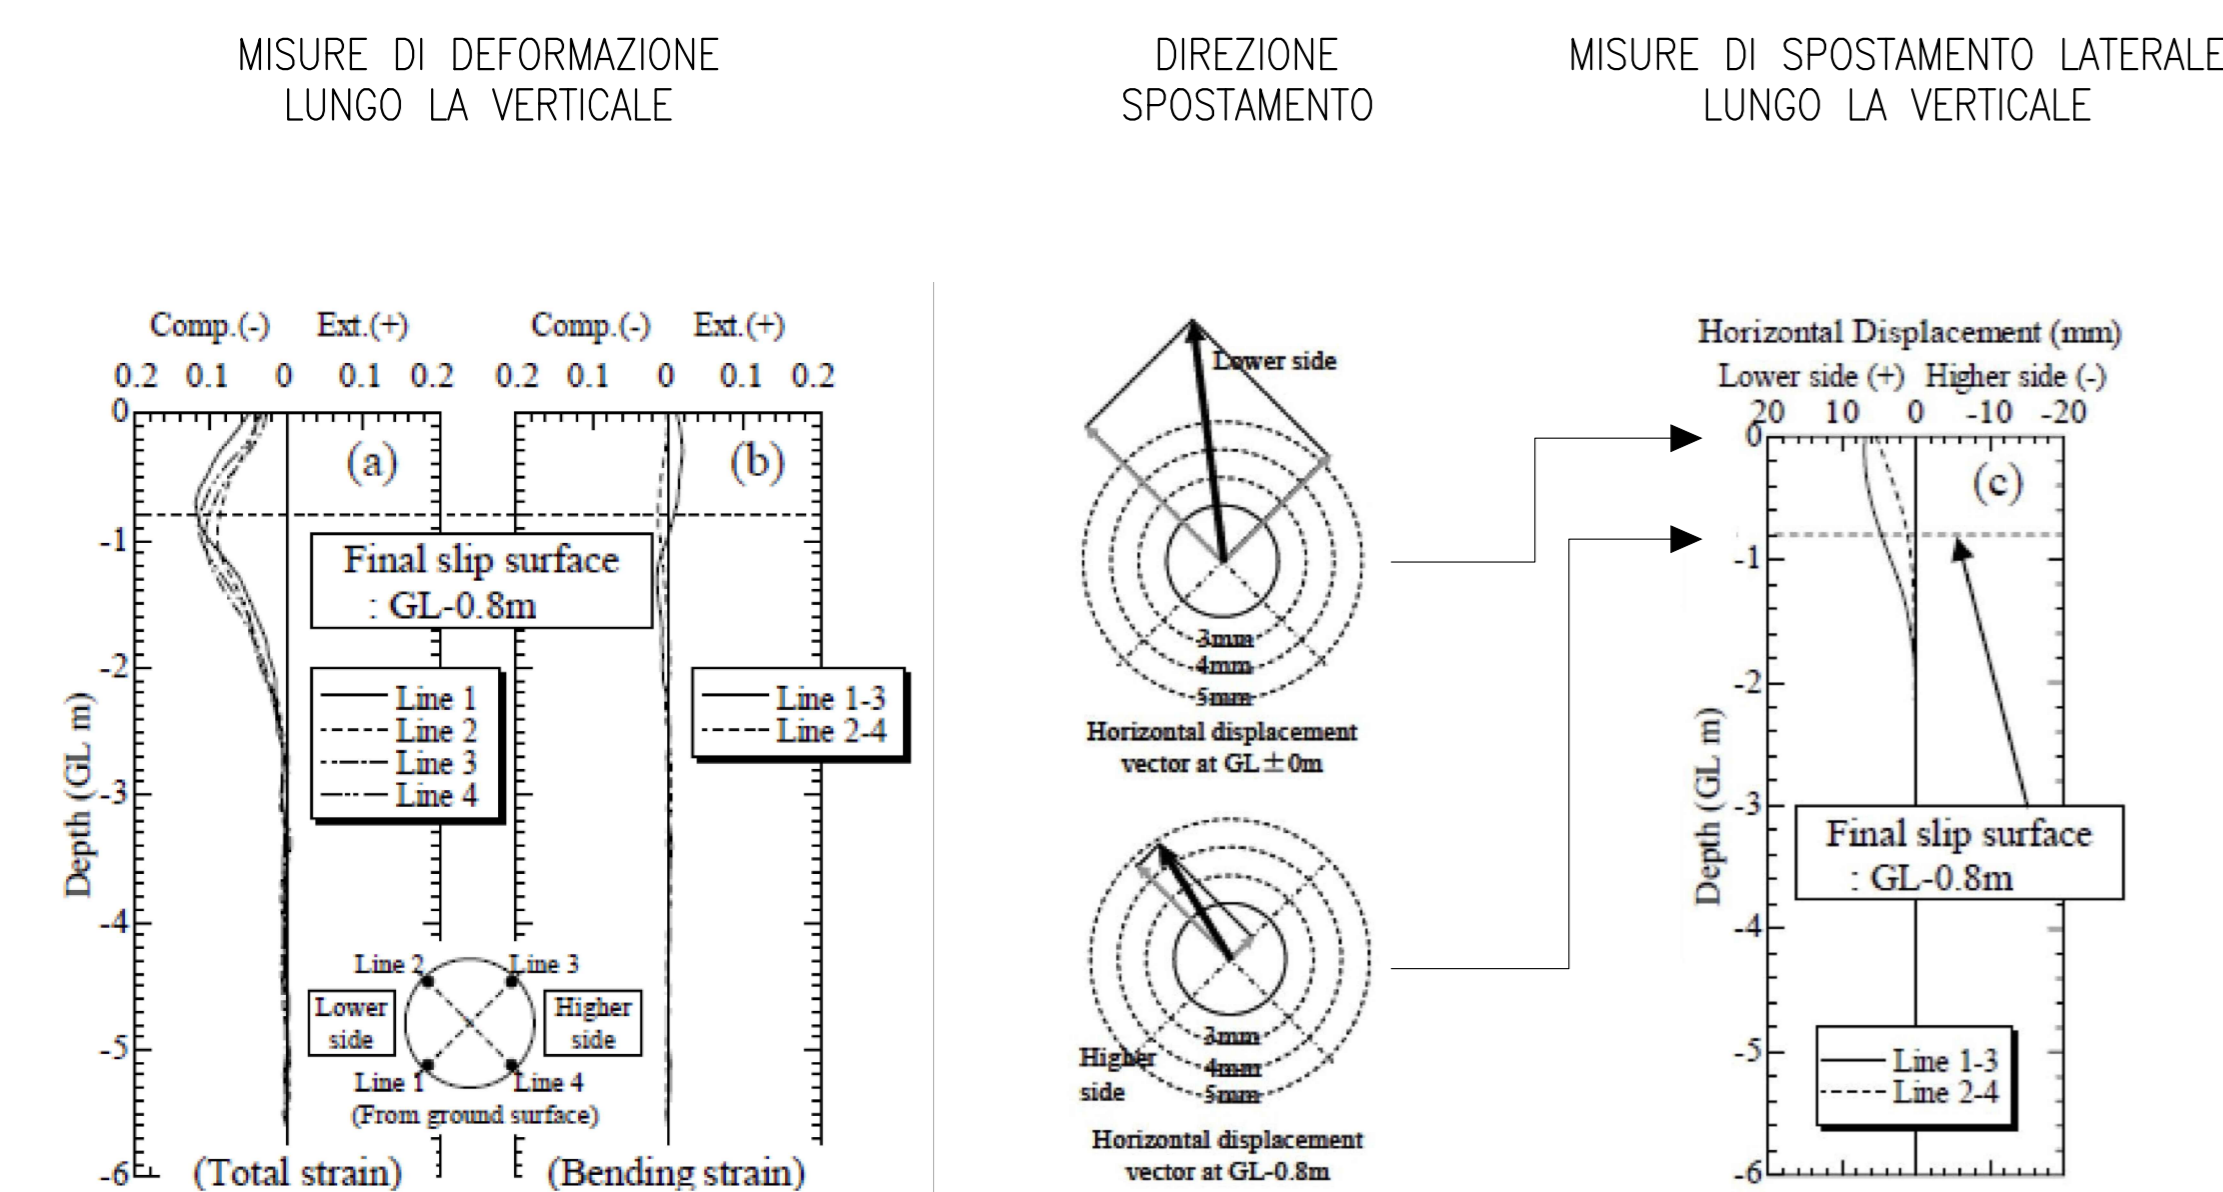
MISURE DI DEFORMAZIONE LUNGO LA VERTICALE

DIREZIONE SPOSTAMENTO

MISURE DI SPOSTAMENTO LATERALE LUNGO LA VERTICALE

Comp.(-) Ext.(+) Comp.(-) Ext.(+)

0.2 0.1 0 0.1 0.2 0.2 0.1 0 0.1 0.2

0
-1
-2
-3
-4
-5
-6

Depth (GL m)

(a)

(b)

Final slip surface
: GL-0.8m

Line 1
Line 2
Line 3
Line 4

Line 1-3
Line 2-4

Line 2 Line 3
Lower side
Higher side
Line 1 Line 4
(From ground surface)

(Total strain)

(Bending strain)

Lower side

3mm
4mm
5mm

Horizontal displacement vector at GL$\pm$0m

Higher side

3mm
4mm
5mm

Horizontal displacement vector at GL-0.8m

Horizontal Displacement (mm)
Lower side (+) Higher side (-)
20 10 0 -10 -20

(c)

0
-1
-2
-3
-4
-5
-6

Depth (GL m)

Final slip surface
: GL-0.8m

Line 1-3
Line 2-4